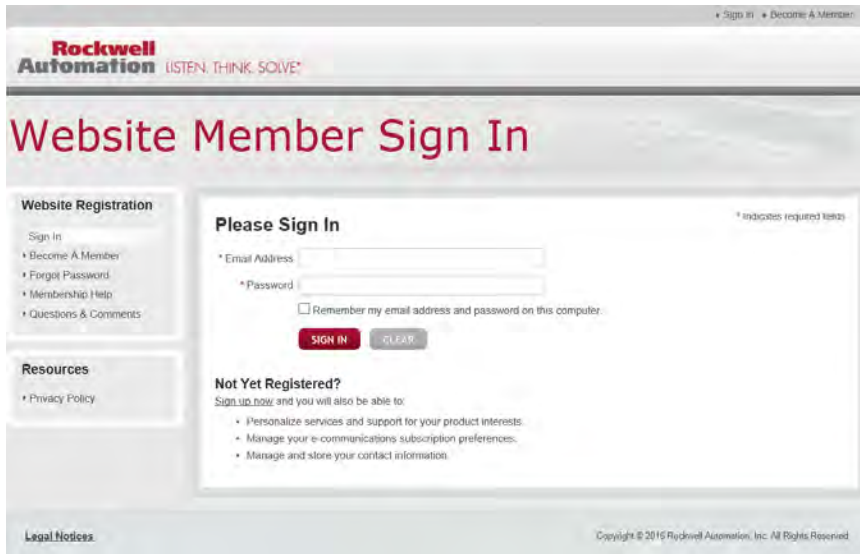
• Sign In • Become A Member

Rockwell Automation LISTEN. THINK. SOLVE.®

Website Member Sign In

Website Registration

Sign In
• Become A Member
• Forgot Password
• Membership Help
• Questions & Comments

Resources

• Privacy Policy

Please Sign In

* indicates required fields

* Email Address

* Password

Remember my email address and password on this computer.

SIGN IN CLEAR

Not Yet Registered?

Sign up now and you will also be able to:

• Personalize services and support for your product interests.
• Manage your e-communications subscription preferences.
• Manage and store your contact information.

Legal Notices

Copyright © 2015 Rockwell Automation, Inc. All Rights Reserved